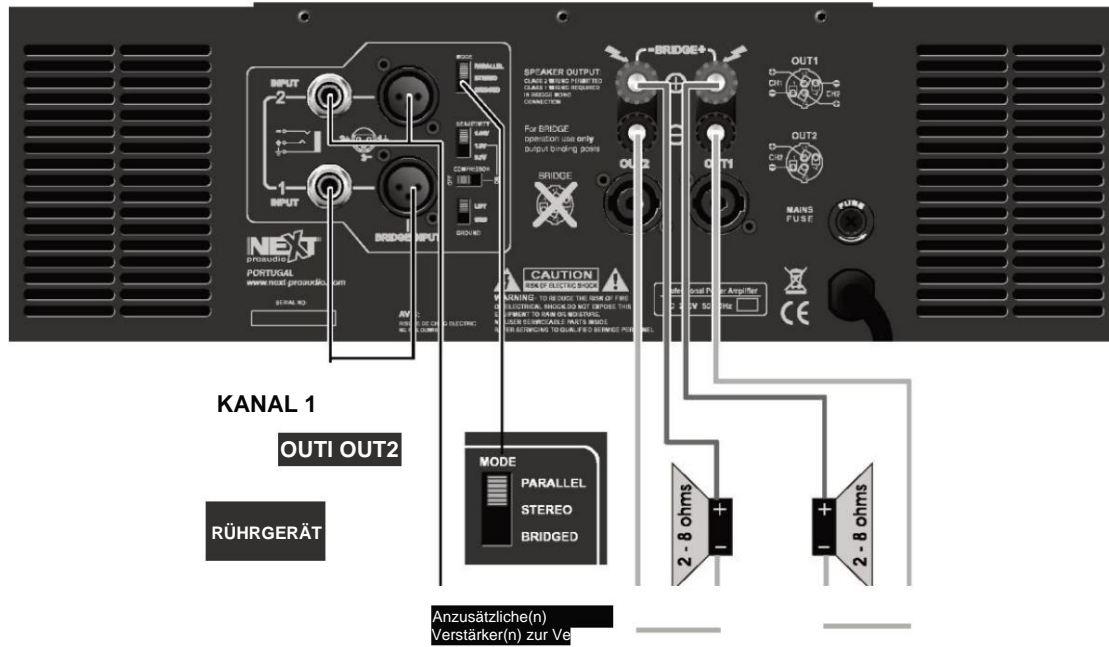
INPUT
2
1
INPUT
BRIDGE INPUT
MODE
PARALLEL
STEREO
BRIDGED
SENSITIVITY
COMPRESSOR
LIFT
GND
GROUND
SPEAKER OUTPUT
For BRIDGE operation use only output binding posts
BRIDGE
-BRIDGE+
OUT2
OUT1
OUT1
CH1
CH2
OUT2
MAINS FUSE
FUSE
NEXT proaudio
PORTUGAL
www.next-proaudio.com
SERIAL NO.
AVIS
CAUTION
RISK OF ELECTRIC SHOCK
WARNING - TO REDUCE THE RISK OF FIRE OR ELECTRICAL SHOCK DO NOT EXPOSE THIS EQUIPMENT TO RAIN OR MOISTURE. NO USER SERVICEABLE PARTS INSIDE. REFER SERVICING TO QUALIFIED SERVICE PERSONNEL.
Professional Power Amplifier
CE

KANAL 1

OUTI OUT2

MODE
PARALLEL
STEREO
BRIDGED

2 - 8 ohms
+
−
+
−
2 - 8 ohms

RÜHRGERÄT

Anzusätzliche(n) Verstärker(n) zur Ve